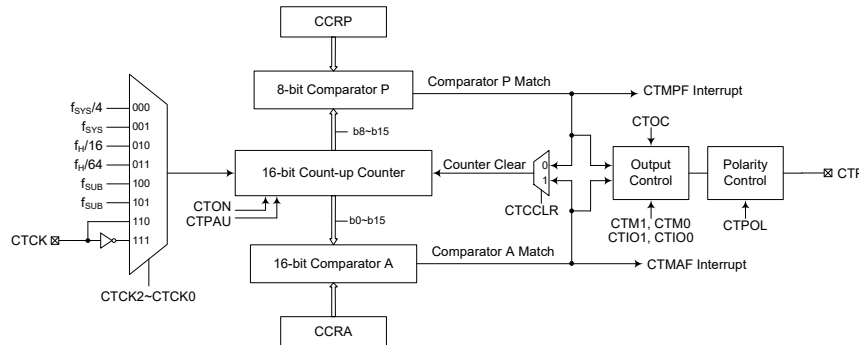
CCRP

8-bit Comparator P

Comparator P Match

CTMPF Interrupt

$f_{SYS}/4$ 000
$f_{SYS}$ 001
$f_H/16$ 010
$f_H/64$ 011
$f_{SUB}$ 100
$f_{SUB}$ 101
110
CTCK 111

b8~b15

CTOC

16-bit Count-up Counter

Counter Clear

0
1

Output Control

Polarity Control

CTP

CTON
CTPAU

CTCCLR

CTM1, CTM0
CTIO1, CTIO0

CTPOL

b0~b15

Comparator A Match

16-bit Comparator A

CTMAF Interrupt

CTCK2~CTCK0

CCRA